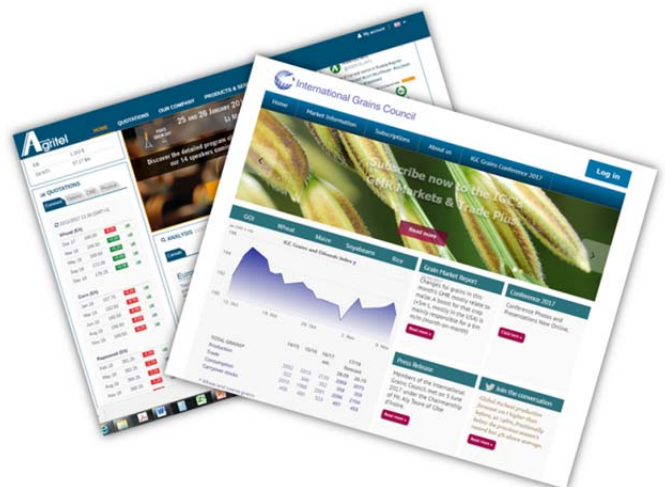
My account

Agritel

HOME QUOTATIONS OUR COMPANY PRODUCTS & SE

25 and 26 January

Discover the detailed program our 14 speakers

QUOTATIONS

Wheat

Corn

Rapeseed

ANALYSIS

International Grains Council

Home Market Information Subscriptions About us IGC Grains Conference 2017

Log in

Subscribe now to the IGC's GMR Markets & Trade Plus

Read more

GOI Wheat Maize Soyabeans Rice

IGC Grains and Oilseeds Index

Grain Market Report

Changes for grains in this month's GMR mostly relate to maize, a boost for the crop in the USA is mainly responsible for a 6m tonne increase

Read more

Conference 2017

Conference Photos and Presentations Now Online.

Read more

Press Release

Members of the International Grains Council met on 5 June 2017 under the Chairmanship of Mr.

Read more

Join the conversation

TOTAL GRAINS
Production
Trade
Consumption
Carryover stocks

Read more